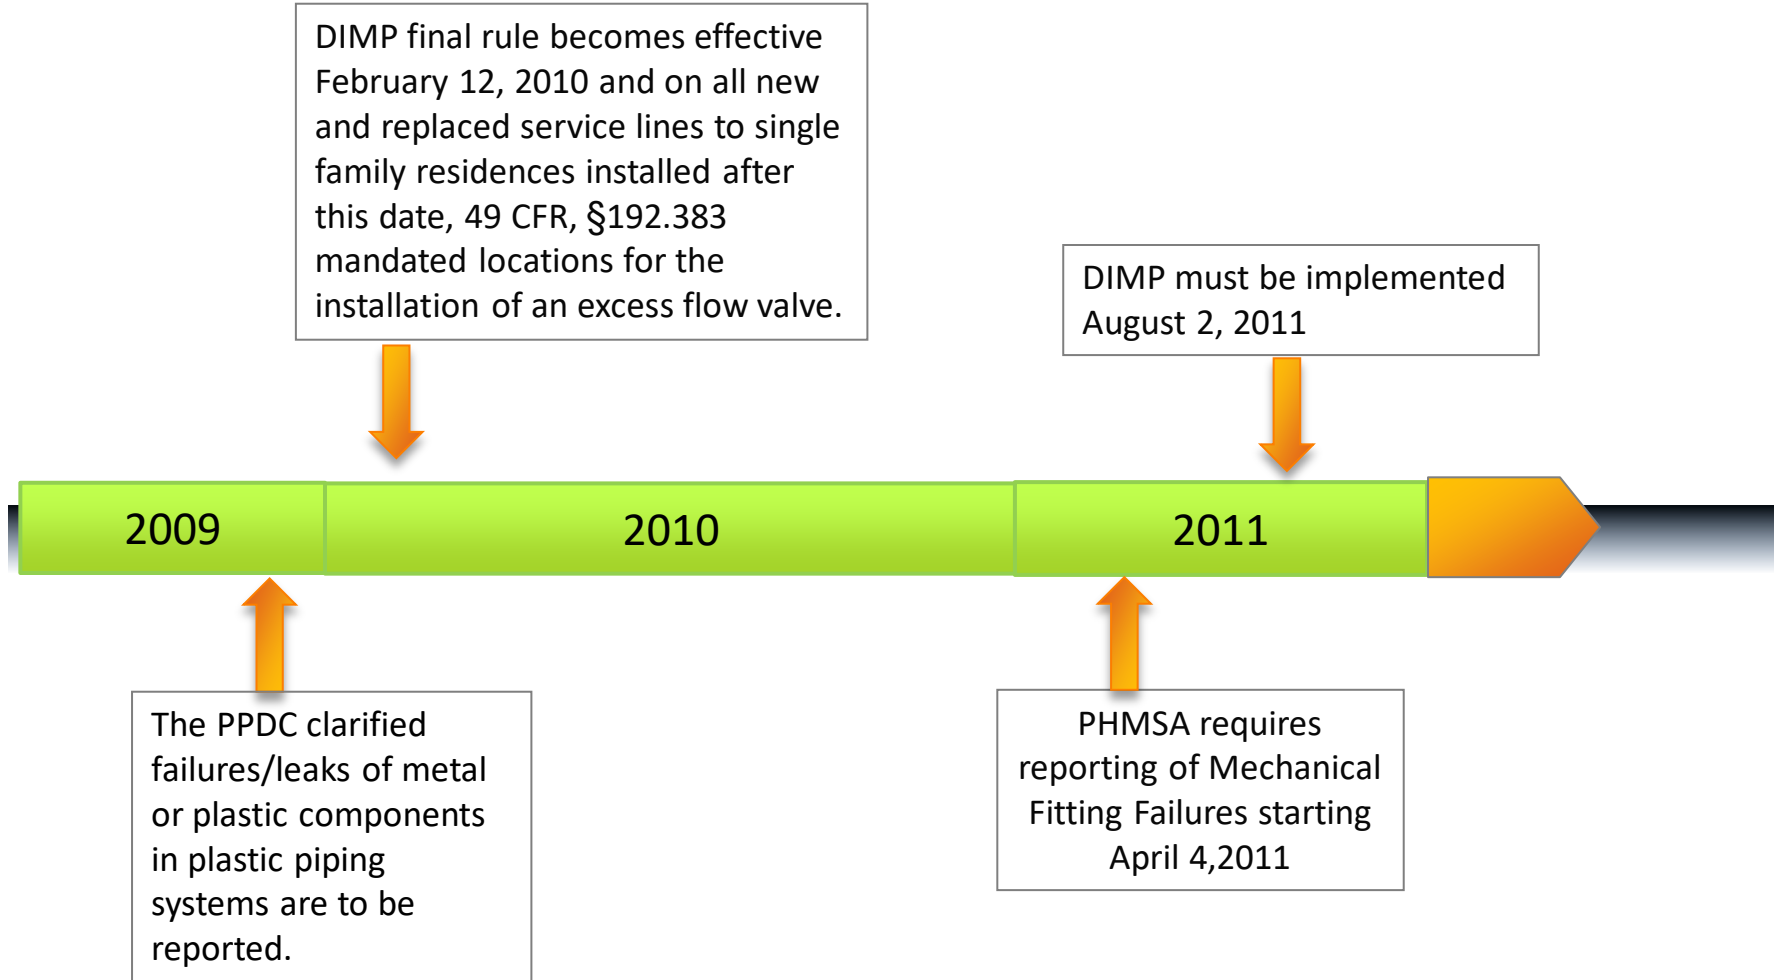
DIMP final rule becomes effective February 12, 2010 and on all new and replaced service lines to single family residences installed after this date, 49 CFR, §192.383 mandated locations for the installation of an excess flow valve.

DIMP must be implemented August 2, 2011

2009

2010

2011

The PPDC clarified failures/leaks of metal or plastic components in plastic piping systems are to be reported.

PHMSA requires reporting of Mechanical Fitting Failures starting April 4,2011